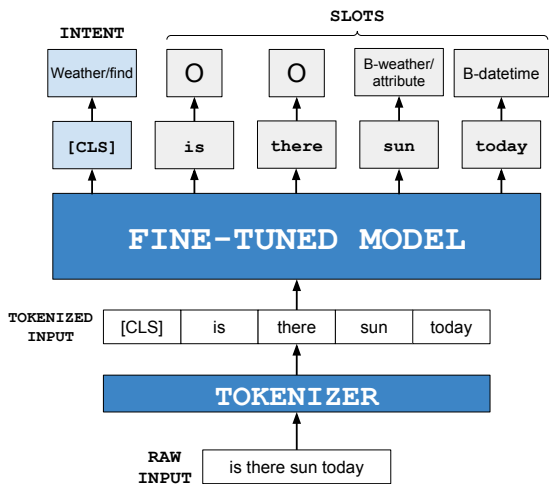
INTENT

SLOTS

Weather/find

O

O

B-weather/ attribute

B-datetime

[CLS]

is

there

sun

today

FINE-TUNED MODEL

TOKENIZED INPUT

| [CLS] | is | there | sun | today |
|---|---|---|---|---|

TOKENIZER

RAW INPUT

is there sun today